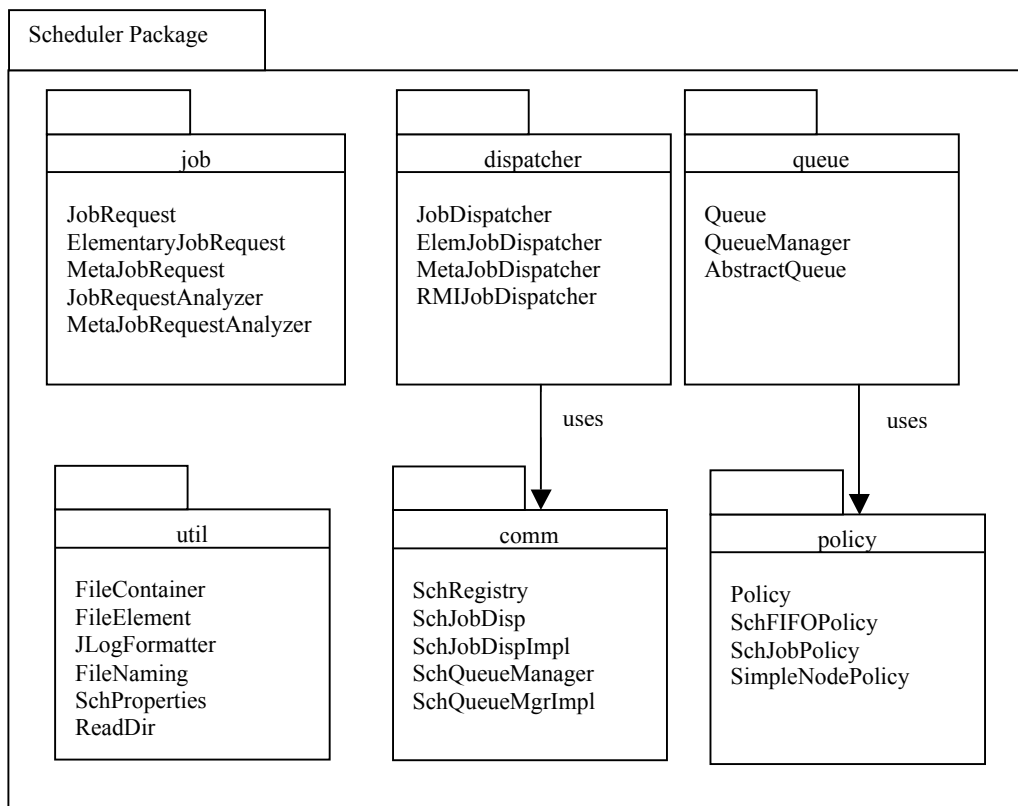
Scheduler Package

job

JobRequest
ElementaryJobRequest
MetaJobRequest
JobRequestAnalyzer
MetaJobRequestAnalyzer

dispatcher

JobDispatcher
ElemJobDispatcher
MetaJobDispatcher
RMIJobDispatcher

queue

Queue
QueueManager
AbstractQueue

uses

uses

util

FileContainer
FileElement
JLogFormatter
FileNaming
SchProperties
ReadDir

comm

SchRegistry
SchJobDisp
SchJobDispImpl
SchQueueManager
SchQueueMgrImpl

policy

Policy
SchFIFOPolicy
SchJobPolicy
SimpleNodePolicy